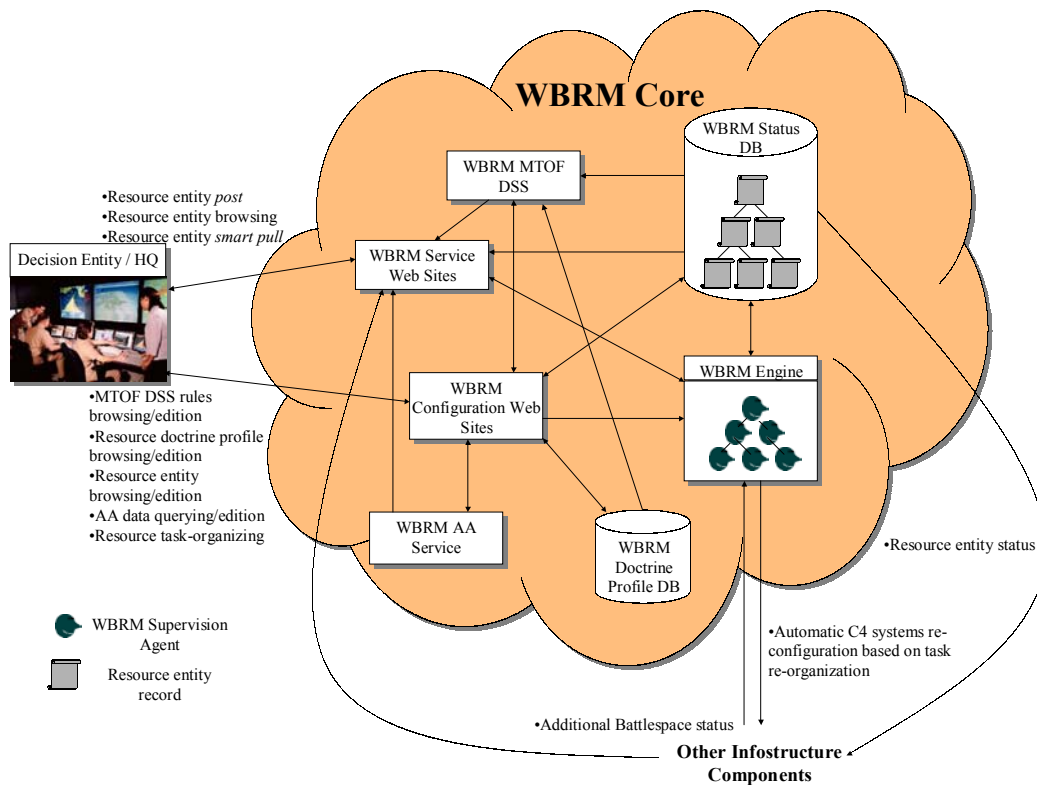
WBRM Core

WBRM MTOF DSS

WBRM Status DB

•Resource entity *post*
•Resource entity browsing
•Resource entity *smart pull*

Decision Entity / HQ

WBRM Service Web Sites

WBRM Engine

WBRM Configuration Web Sites

•MTOF DSS rules browsing/edition
•Resource doctrine profile browsing/edition
•Resource entity browsing/edition
•AA data querying/edition
•Resource task-organizing

WBRM AA Service

WBRM Doctrine Profile DB

•Resource entity status

WBRM Supervision Agent

Resource entity record

•Automatic C4 systems re-configuration based on task re-organization

•Additional Battlespace status

Other Infostructure Components